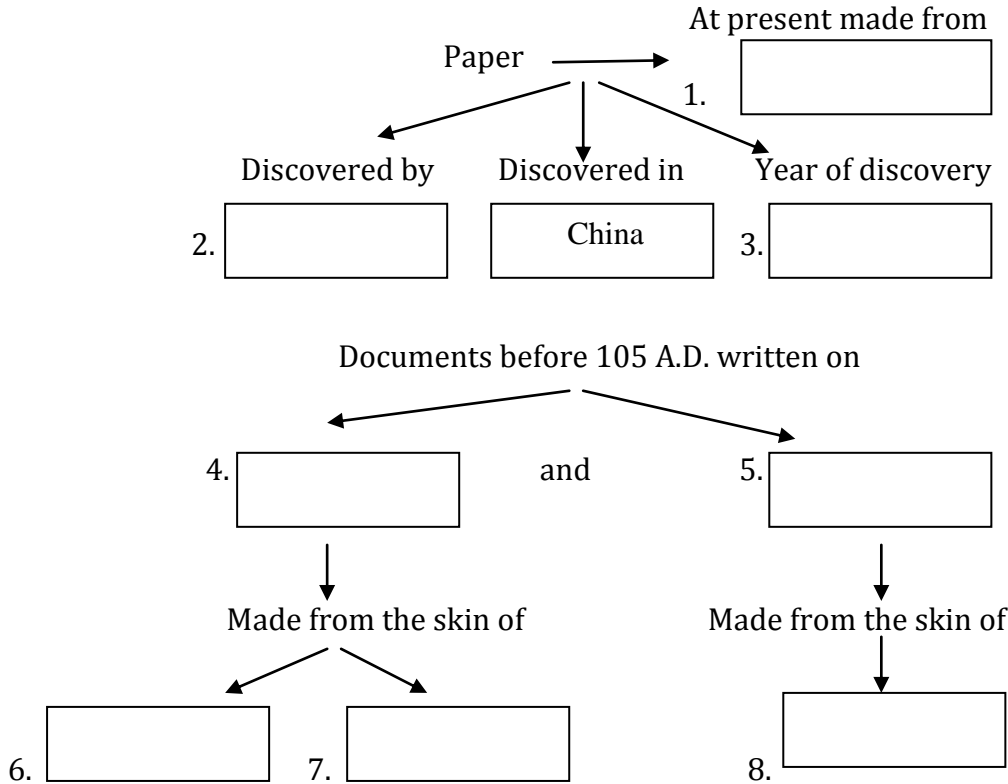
At present made from

Paper

1.

Discovered by

Discovered in

Year of discovery

2.

China

3.

Documents before 105 A.D. written on

4.

and

5.

Made from the skin of

Made from the skin of

6.

7.

8.